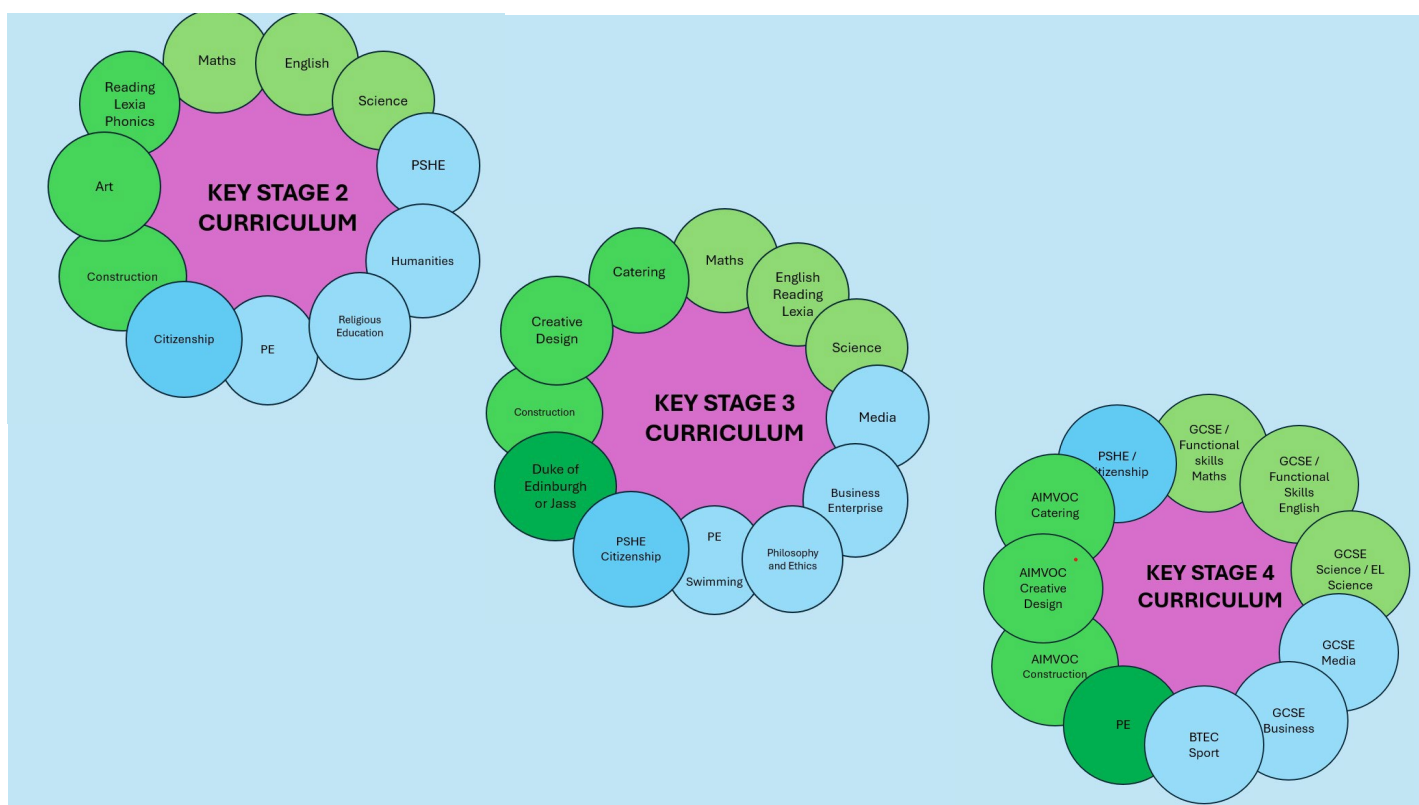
KEY STAGE 2 CURRICULUM

Maths
English
Science
PSHE
Humanities
Religious Education
PE
Citizenship
Construction
Art
Reading Lexia Phonics

KEY STAGE 3 CURRICULUM

Maths
English Reading Lexia
Science
Media
Business Enterprise
Philosophy and Ethics
PE Swimming
PSHE Citizenship
Duke of Edinburgh or Jass
Construction
Creative Design
Catering

KEY STAGE 4 CURRICULUM

GCSE / Functional skills Maths
GCSE / Functional Skills English
GCSE Science / EL Science
GCSE Media
GCSE Business
BTEC Sport
PE
AIMVOC Construction
AIMVOC Creative Design
AIMVOC Catering
PSHE / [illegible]itizenship